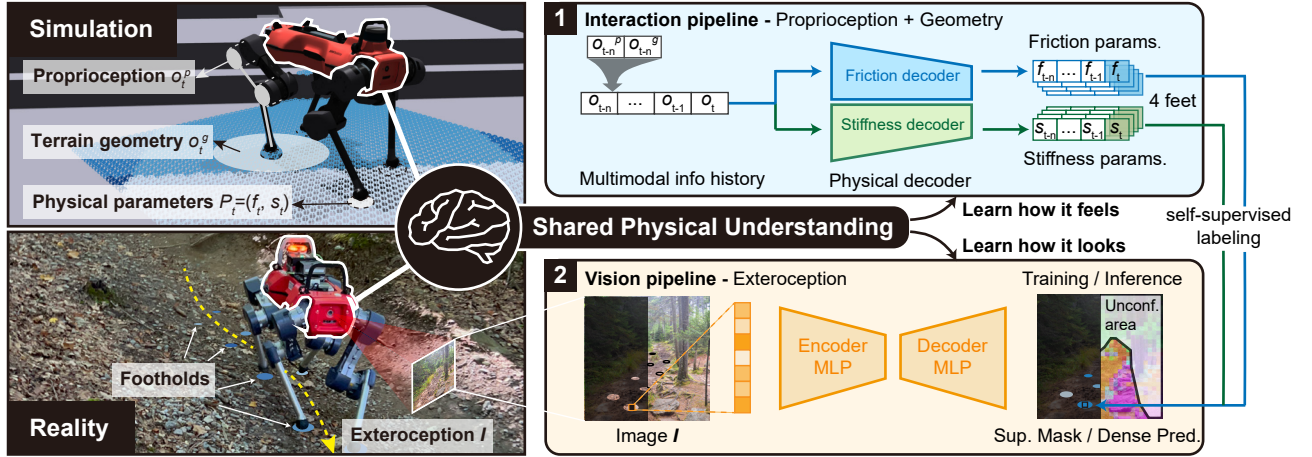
Simulation

Proprioception $o_t^p$

Terrain geometry $o_t^g$

Physical parameters $P_t=(f_t, s_t)$

Reality

Footholds

Exteroception $I$

Shared Physical Understanding

Learn how it feels

Learn how it looks

1 Interaction pipeline - Proprioception + Geometry

$o_{t-n}^p$ $o_{t-n}^g$

$o_{t-n}$ … $o_{t-1}$ $o_t$

Multimodal info history

Friction decoder

Stiffness decoder

Physical decoder

Friction params.

$f_{t-n}$ … $f_{t-1}$ $f_t$

4 feet

$s_{t-n}$ … $s_{t-1}$ $s_t$

Stiffness params.

self-supervised labeling

2 Vision pipeline - Exteroception

Image $I$

Encoder MLP

Decoder MLP

Training / Inference

Unconf. area

Sup. Mask / Dense Pred.